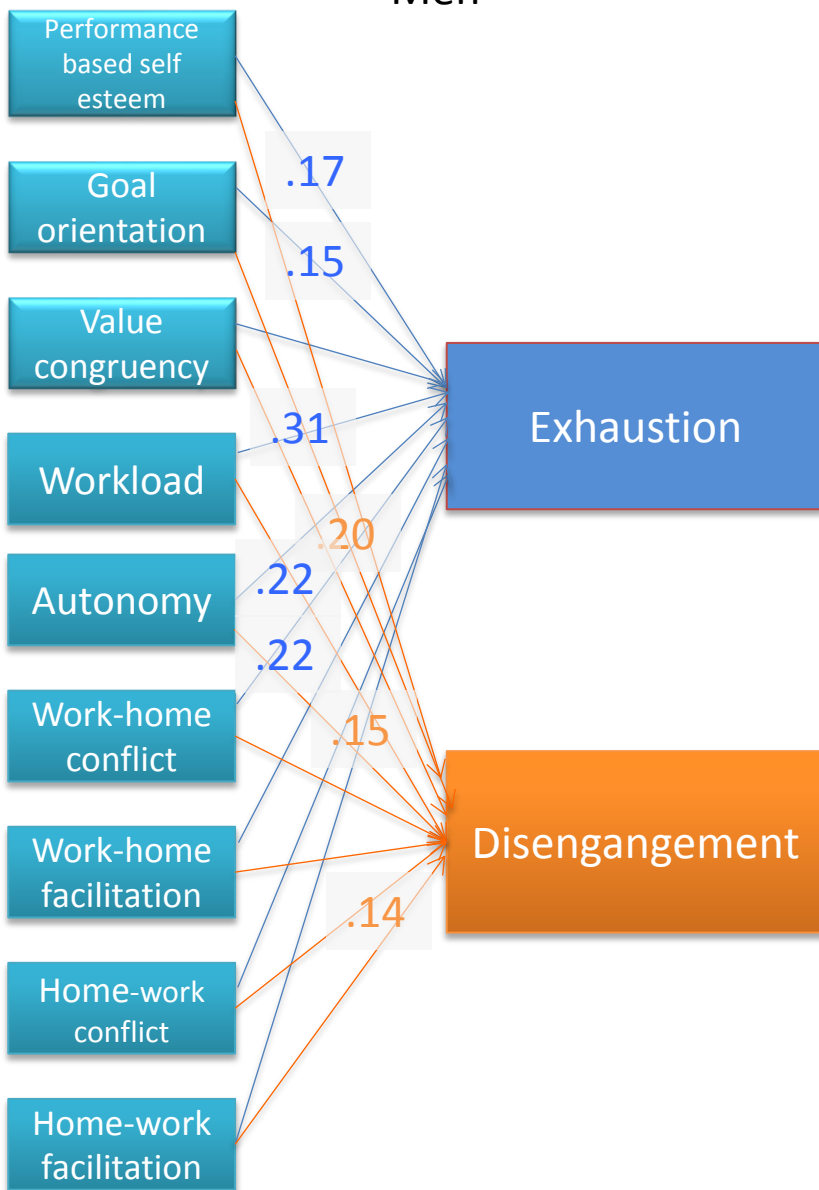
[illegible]

Performance based self esteem

Goal orientation

Value congruency

Workload

Autonomy

Work-home conflict

Work-home facilitation

Home-work conflict

Home-work facilitation

.17

.15

.31

.20

.22

.22

.15

.14

Exhaustion

Disengangement